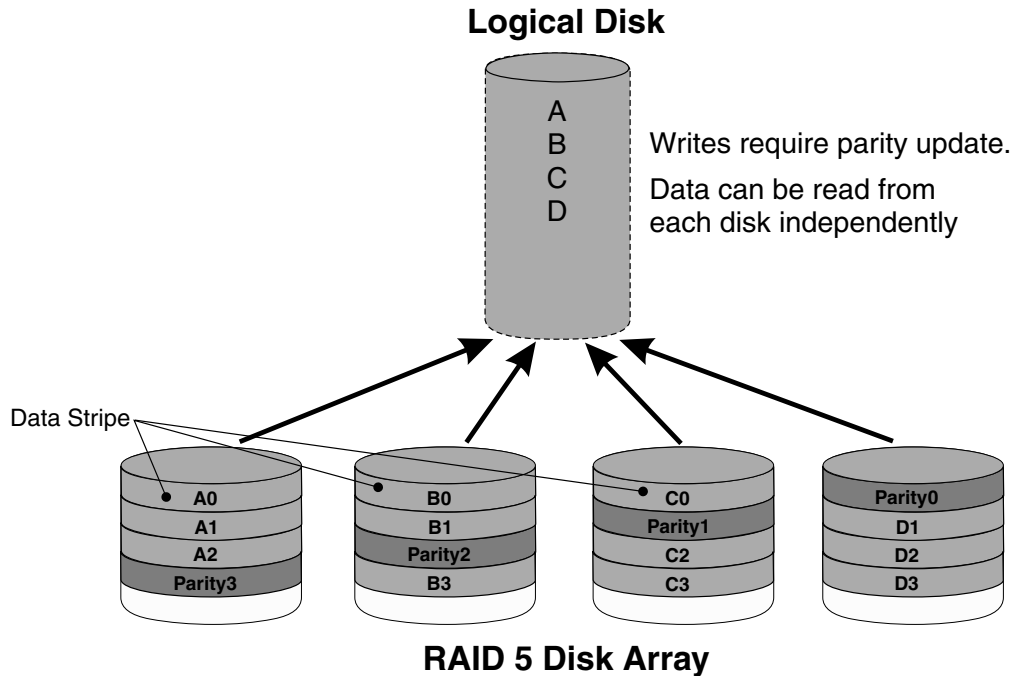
Logical Disk

A
B
C
D

Writes require parity update.

Data can be read from each disk independently

Data Stripe

A0
A1
A2
Parity3

B0
B1
Parity2
B3

C0
Parity1
C2
C3

Parity0
D1
D2
D3

RAID 5 Disk Array